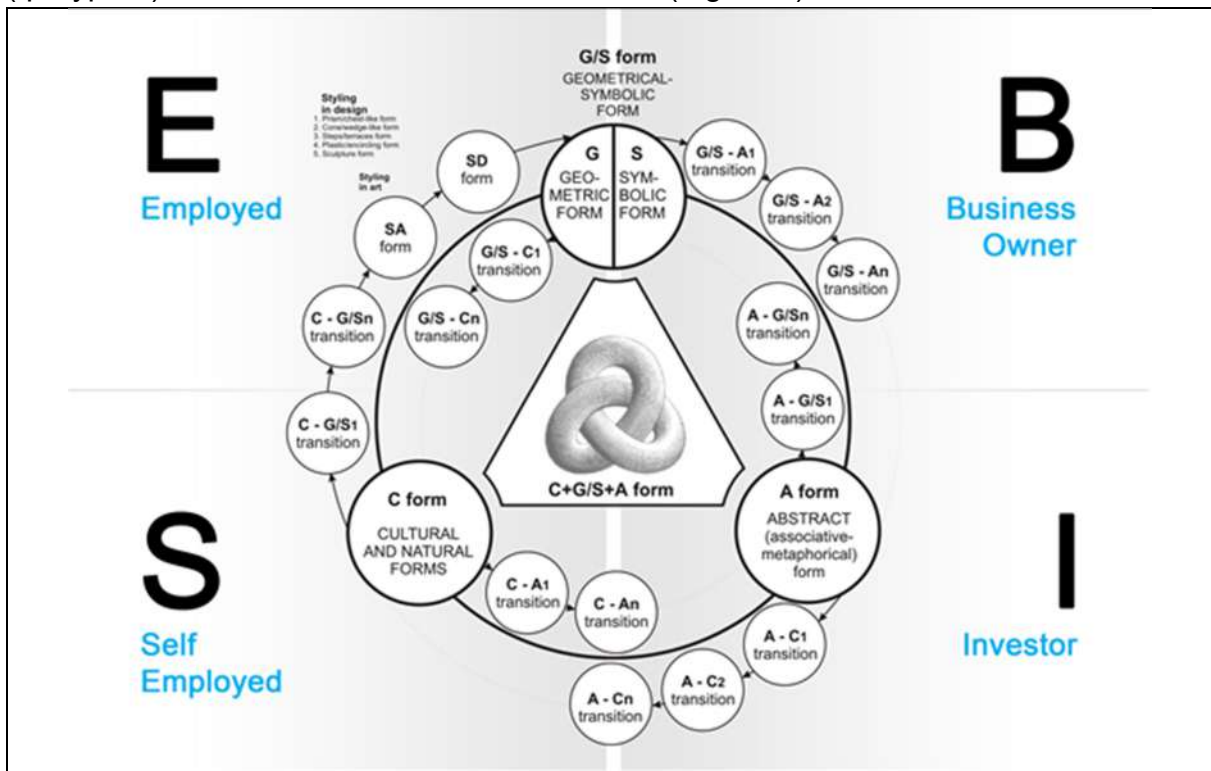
E

Employed

B

Business Owner

S

Self Employed

I

Investor

G/S form
GEOMETRICAL-SYMBOLIC FORM

G
GEO-METRIC FORM

S
SYM-BOLIC FORM

Styling in design
1. Prism/chest-like form
2. Cone/wedge-like form
3. Steps/terraces form
4. Plastic/encircling form
5. Sculpture form

Styling in art

SD form

SA form

C - G/Sn transition

C - G/S1 transition

G/S - C1 transition

G/S - Cn transition

G/S - A1 transition

G/S - A2 transition

G/S - An transition

A - G/Sn transition

A - G/S1 transition

C+G/S+A form

C form
CULTURAL AND NATURAL FORMS

A form
ABSTRACT (associative-metaphorical) form

C - A1 transition

C - An transition

A - C1 transition

A - C2 transition

A - Cn transition